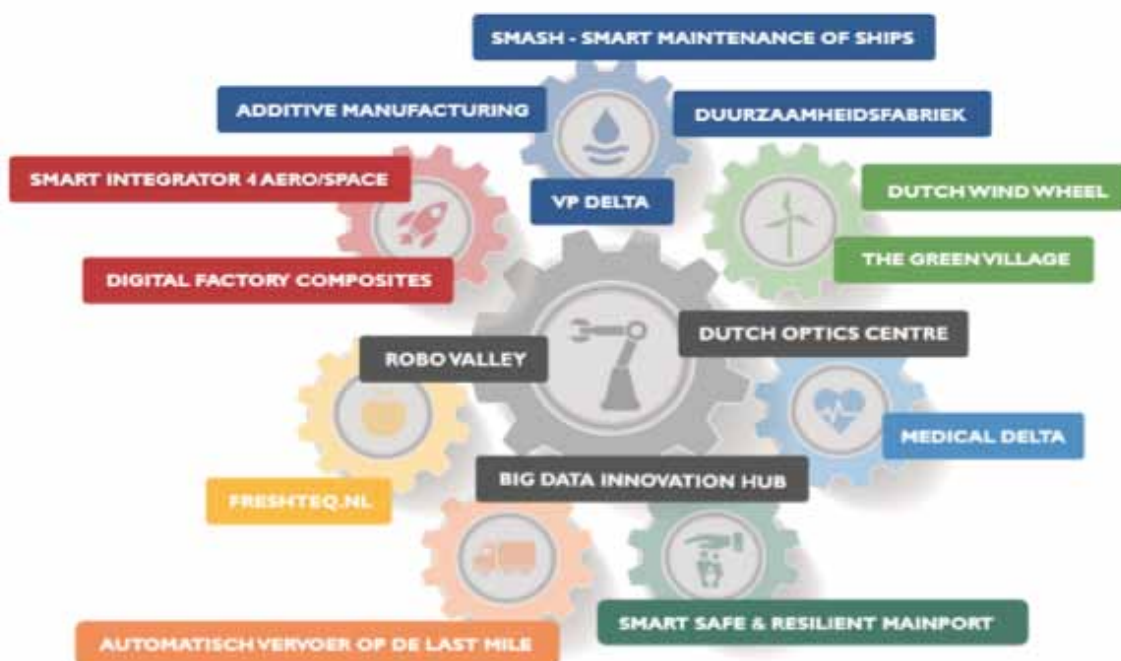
SMASH - SMART MAINTENANCE OF SHIPS

ADDITIVE MANUFACTURING

DUURZAAMHEIDSFABRIEK

SMART INTEGRATOR 4 AERO/SPACE

VP DELTA

DUTCH WIND WHEEL

THE GREEN VILLAGE

DIGITAL FACTORY COMPOSITES

DUTCH OPTICS CENTRE

ROBO VALLEY

MEDICAL DELTA

BIG DATA INNOVATION HUB

FRESHTEQ.NL

SMART SAFE & RESILIENT MAINPORT

AUTOMATISCH VERVOER OP DE LAST MILE